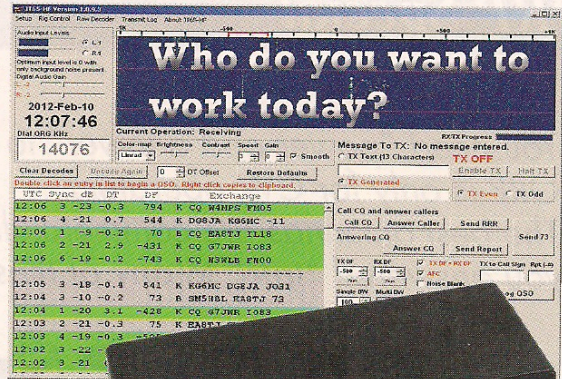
JT65-HF Version 1.0.9.3
Setup Rig Control Raw Decoder Transmit Log About JT65-HF

Audio Input Levels
L
R
Optimum input level is 0 with only background noise present.
Digital Audio Gain
L
R

2012-Feb-10
12:07:46
Dial QRG KHz
14076

Who do you want to work today?

Current Operation: Receiving
RX/TX Progress

Color map Brightness Contrast Speed Gain
Linear
Smooth
DT Offset
Clear Decodes
Decode Again
Restore Defaults
Double click an entry in list to begin a QSO. Right click copies to clipboard.

| UTC | Sync | dB | DT | DF | | Exchange |
|---|---|---|---|---|---|---|
| 12:06 | 3 | -23 | 0.3 | 794 | K | CQ W4HPS FM05 |
| 12:06 | 4 | -21 | 0.7 | 544 | K | DG8JA KG6HC -11 |
| 12:06 | 1 | -9 | -0.2 | 70 | K | CQ EA3TJ IL18 |
| 12:06 | 2 | -21 | 2.9 | -431 | K | CQ G7JWR IO83 |
| 12:06 | 6 | -19 | -0.2 | -743 | K | CQ N3HLE FM00 |
| 12:05 | 3 | -18 | -0.4 | 541 | K | KG6HC DG8JA JO31 |
| 12:04 | 3 | -10 | -0.2 | 73 | K | SM5BBL EA3TJ 73 |
| 12:04 | 1 | -20 | 3.1 | -428 | K | CQ G7JWR IO83 |
| 12:03 | 2 | -21 | -0.3 | 75 | K | EA3TJ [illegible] |
| 12:03 | 4 | -19 | -0.3 | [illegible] | | |
| 12:0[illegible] | 2 | -22 | | | | |
| 12:0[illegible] | 3 | -2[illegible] | | | | |

Message To TX: No message entered.
TX Text (13 Characters)
TX OFF
Enable TX
Halt TX
TX Generated
TX Even
TX Odd
Call CQ and answer callers
Call CQ
Answer Caller
Send RRR
Answering CQ
Answer CQ
Send Report
Send 73
TX DF
RX DF
TX DF = RX DF
AFC
Noise Blank
TX to Call Sign
Rpt (-dB)
Single BW
Multi BW
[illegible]g QSO